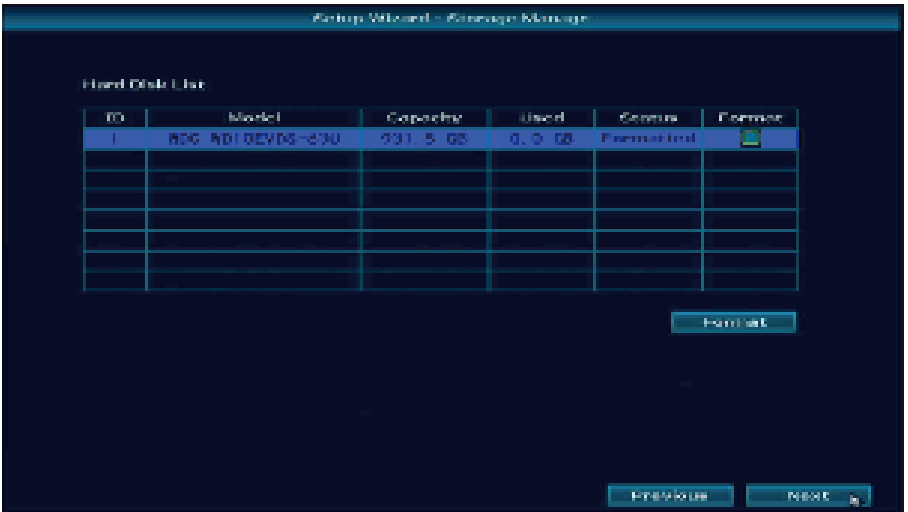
Setup Wizard - Storage Manage

Hard Disk List

| ID | Model | Capacity | Used | Status | Format |
|---|---|---|---|---|---|
| 1 | WDC WD10EVDS-63U | 931.5 GB | 0.0 GB | Formatted | |
| | | | | | |
| | | | | | |
| | | | | | |
| | | | | | |
| | | | | | |
| | | | | | |

Format

Previous

Next